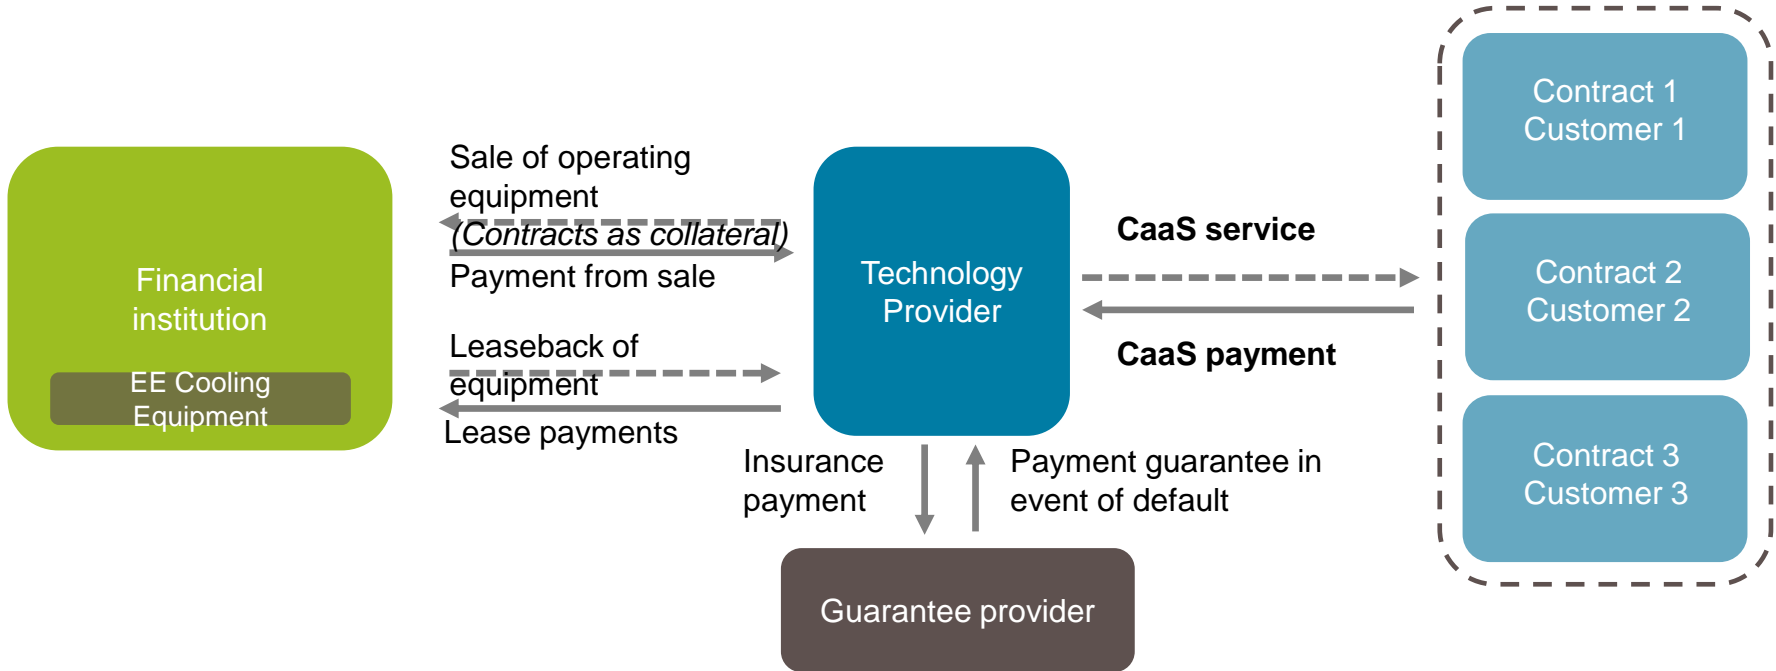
Financial institution

EE Cooling Equipment

Sale of operating equipment
(Contracts as collateral)
Payment from sale

Leaseback of equipment
Lease payments

Technology Provider

CaaS service
CaaS payment

Contract 1
Customer 1

Contract 2
Customer 2

Contract 3
Customer 3

Insurance payment

Payment guarantee in event of default

Guarantee provider